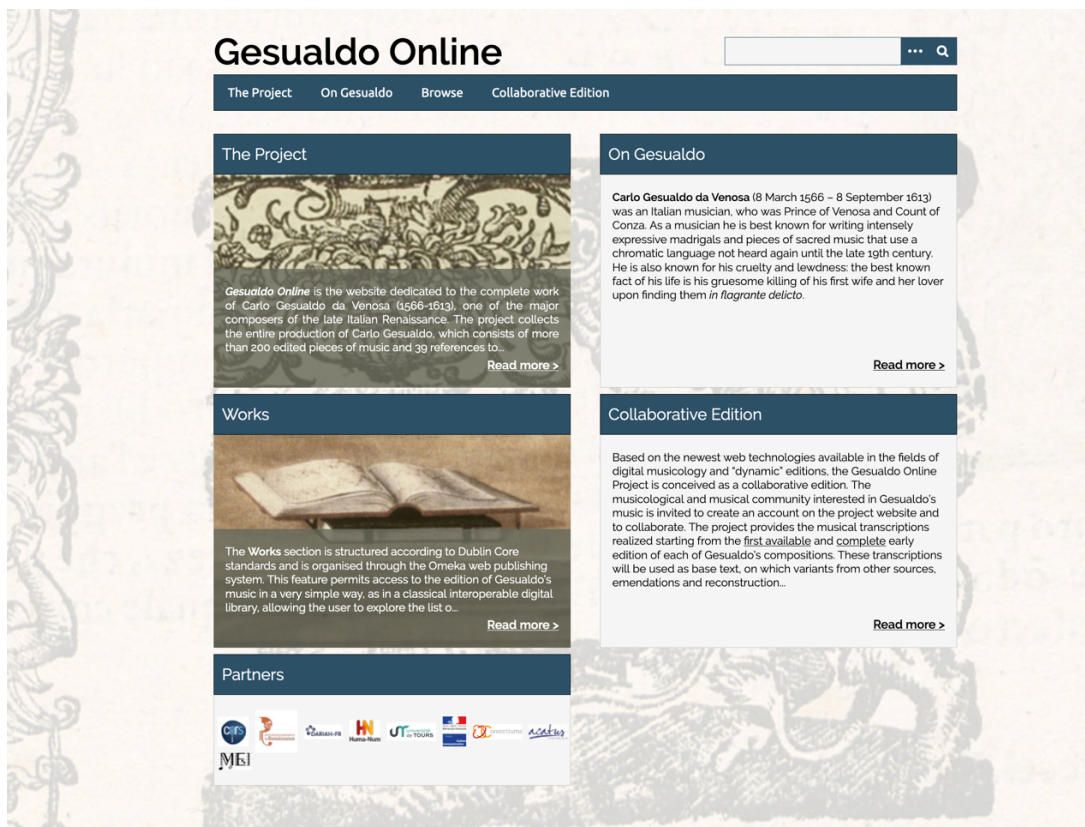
Gesualdo Online

The Project On Gesualdo Browse Collaborative Edition

The Project

*Gesualdo Online* is the website dedicated to the complete work of Carlo Gesualdo da Venosa (1566-1613), one of the major composers of the late Italian Renaissance. The project collects the entire production of Carlo Gesualdo, which consists of more than 200 edited pieces of music and 39 references to...

Read more >

On Gesualdo

**Carlo Gesualdo da Venosa** (8 March 1566 – 8 September 1613) was an Italian musician, who was Prince of Venosa and Count of Conza. As a musician he is best known for writing intensely expressive madrigals and pieces of sacred music that use a chromatic language not heard again until the late 19th century. He is also known for his cruelty and lewdness: the best known fact of his life is his gruesome killing of his first wife and her lover upon finding them *in flagrante delicto*.

Read more >

Works

The **Works** section is structured according to Dublin Core standards and is organised through the Omeka web publishing system. This feature permits access to the edition of Gesualdo's music in a very simple way, as in a classical interoperable digital library, allowing the user to explore the list o...

Read more >

Collaborative Edition

Based on the newest web technologies available in the fields of digital musicology and "dynamic" editions, the Gesualdo Online Project is conceived as a collaborative edition. The musicological and musical community interested in Gesualdo's music is invited to create an account on the project website and to collaborate. The project provides the musical transcriptions realized starting from the first available and complete early edition of each of Gesualdo's compositions. These transcriptions will be used as base text, on which variants from other sources, emendations and reconstruction...

Read more >

Partners

CNRS DARIAH-FR Huma-Num UT TOURS acatus MEI